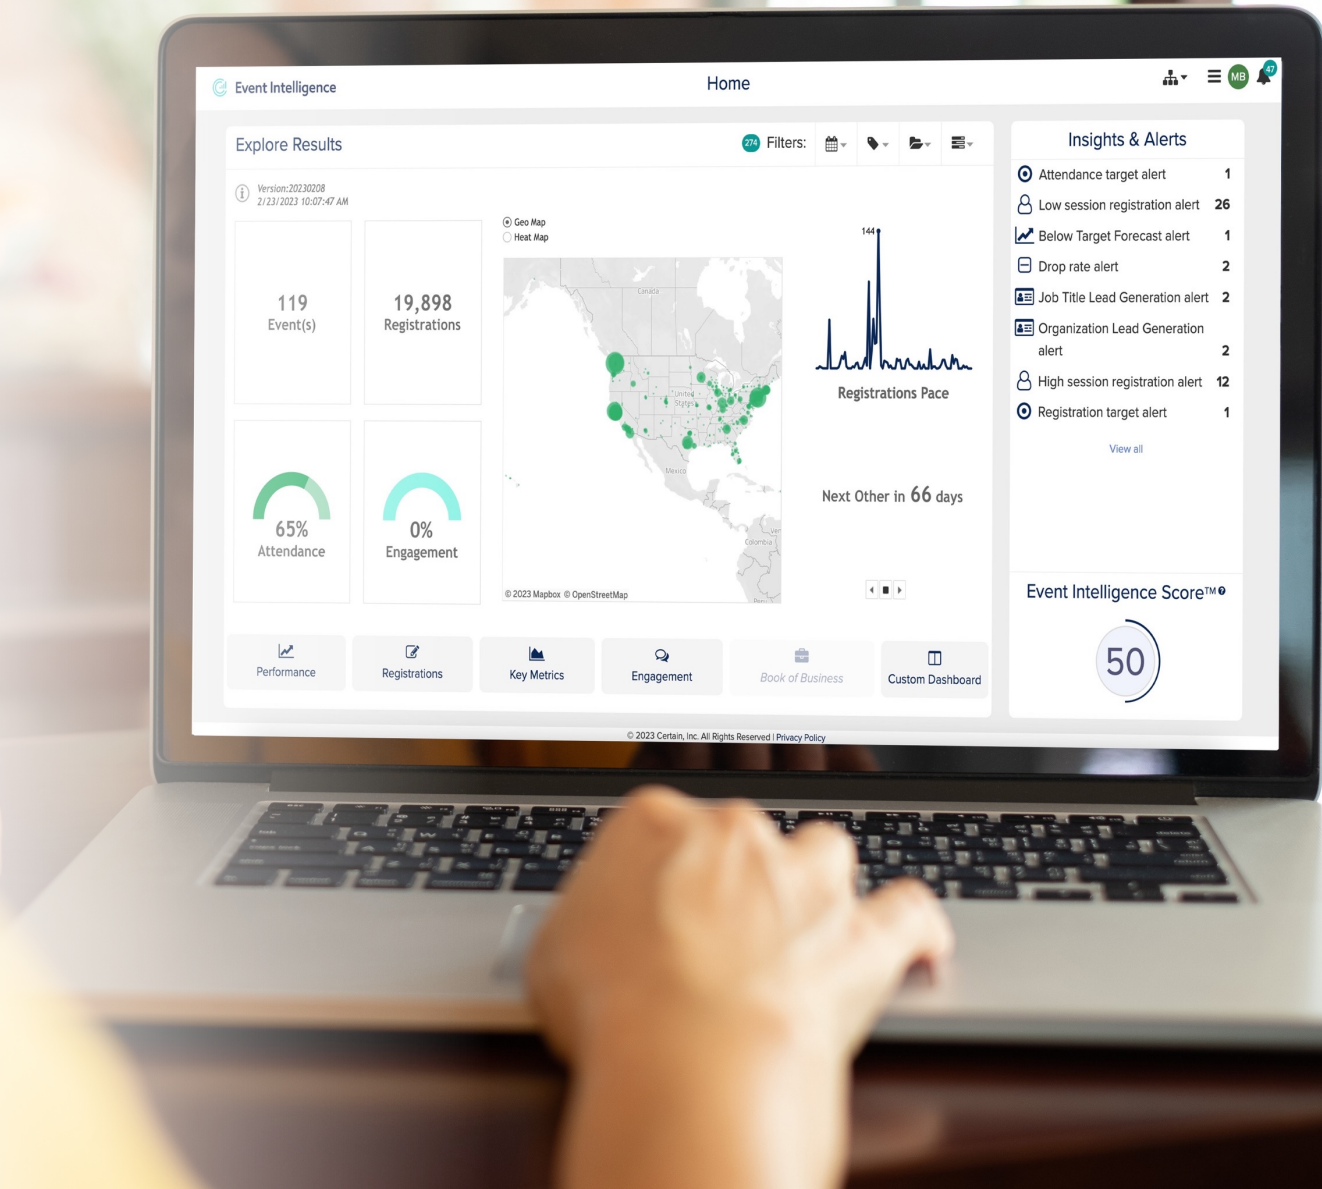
Event Intelligence

Home

MB 47

Explore Results

274 Filters:

Version:20230208
2/23/2023 10:07:47 AM

119
Event(s)

19,898
Registrations

65%
Attendance

0%
Engagement

Geo Map
Heat Map

Canada
United States
Mexico
Colombia

© 2023 Mapbox © OpenStreetMap

144

Registrations Pace

Next Other in 66 days

Performance

Registrations

Key Metrics

Engagement

Book of Business

Custom Dashboard

Insights & Alerts

| | |
|---|---|
| Attendance target alert | 1 |
| Low session registration alert | 26 |
| Below Target Forecast alert | 1 |
| Drop rate alert | 2 |
| Job Title Lead Generation alert | 2 |
| Organization Lead Generation alert | 2 |
| High session registration alert | 12 |
| Registration target alert | 1 |

View all

Event Intelligence Score™

50

© 2023 Certain, Inc. All Rights Reserved | Privacy Policy